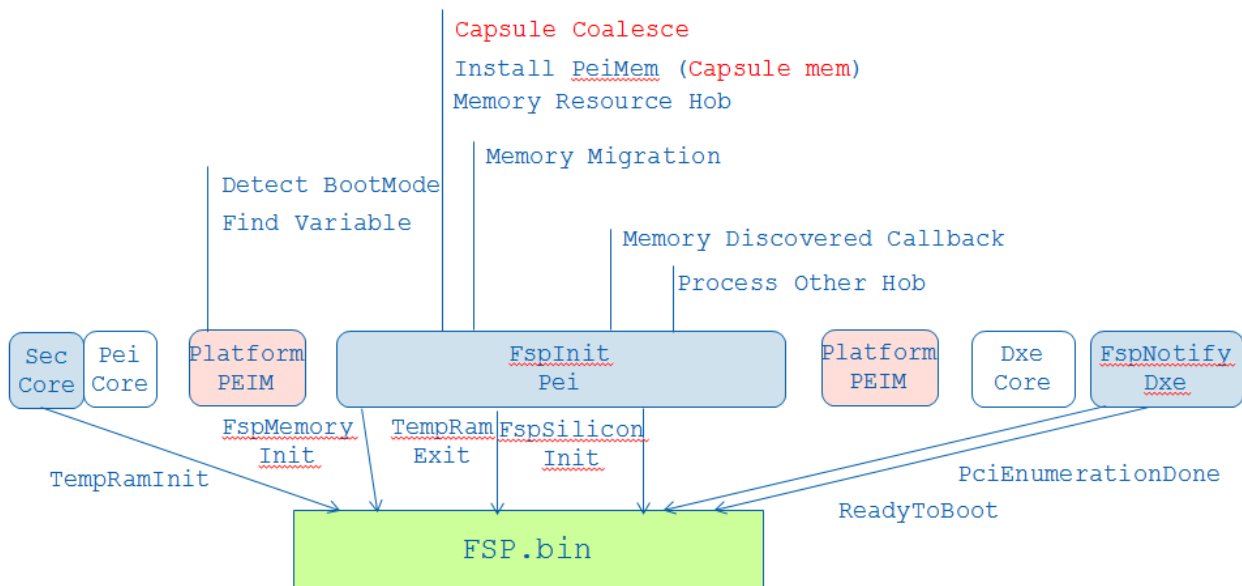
Capsule Coalesce
Install PeiMem (Capsule mem)
Memory Resource Hob

Memory Migration

Detect BootMode
Find Variable

Memory Discovered Callback

Process Other Hob

Sec Core

Pei Core

Platform PEIM

FspInit Pei

Platform PEIM

Dxe Core

FspNotify Dxe

FspMemory Init

TempRam Exit

FspSilicon Init

TempRamInit

PciEnumerationDone

ReadyToBoot

FSP.bin